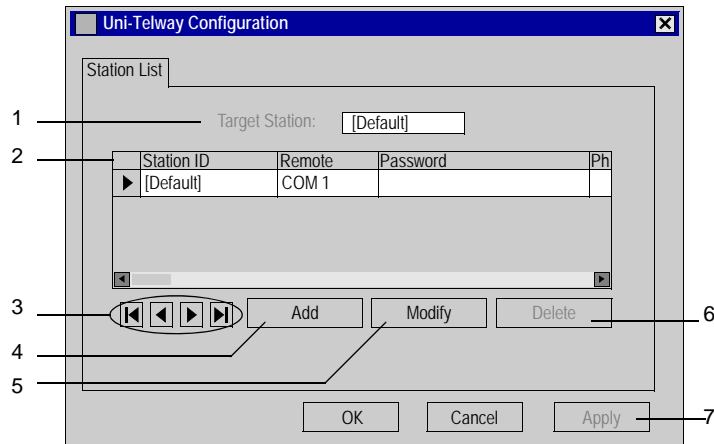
Uni-Telway Configuration

Station List

1 Target Station: [Default]

2

| | Station ID | Remote | Password | Ph |
|---|---|---|---|---|
| ▶ | [Default] | COM 1 | | |

3

Add

Modify

Delete

6

4

5

OK Cancel Apply

7